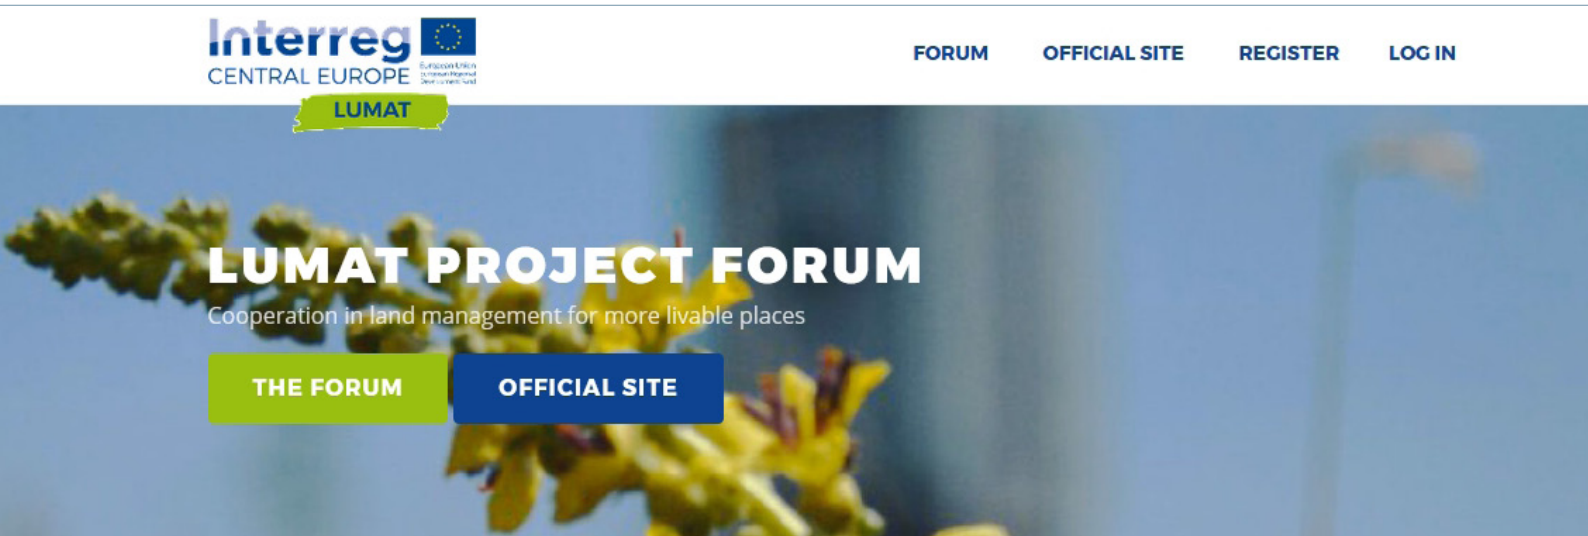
Interreg
CENTRAL EUROPE
European Union
European Regional Development Fund
LUMAT

FORUM OFFICIAL SITE REGISTER LOG IN

LUMAT PROJECT FORUM

Cooperation in land management for more livable places

THE FORUM OFFICIAL SITE